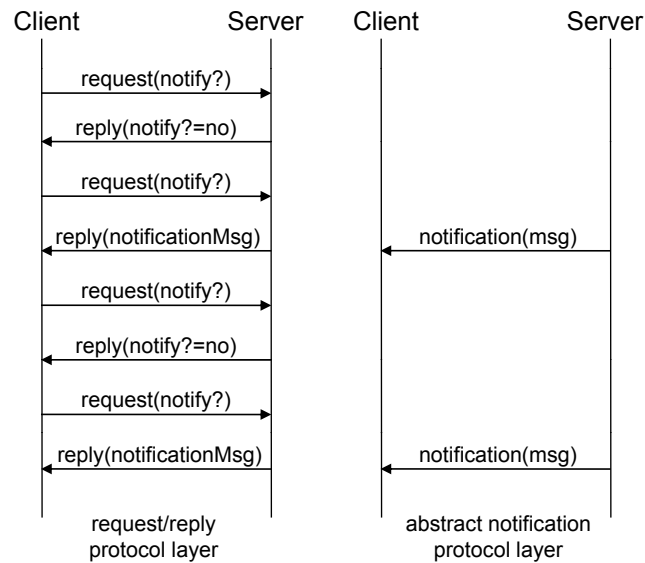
Client

Server

request(notify?)

reply(notify?=no)

request(notify?)

reply(notificationMsg)

request(notify?)

reply(notify?=no)

request(notify?)

reply(notificationMsg)

request/reply protocol layer

Client

Server

notification(msg)

notification(msg)

abstract notification protocol layer